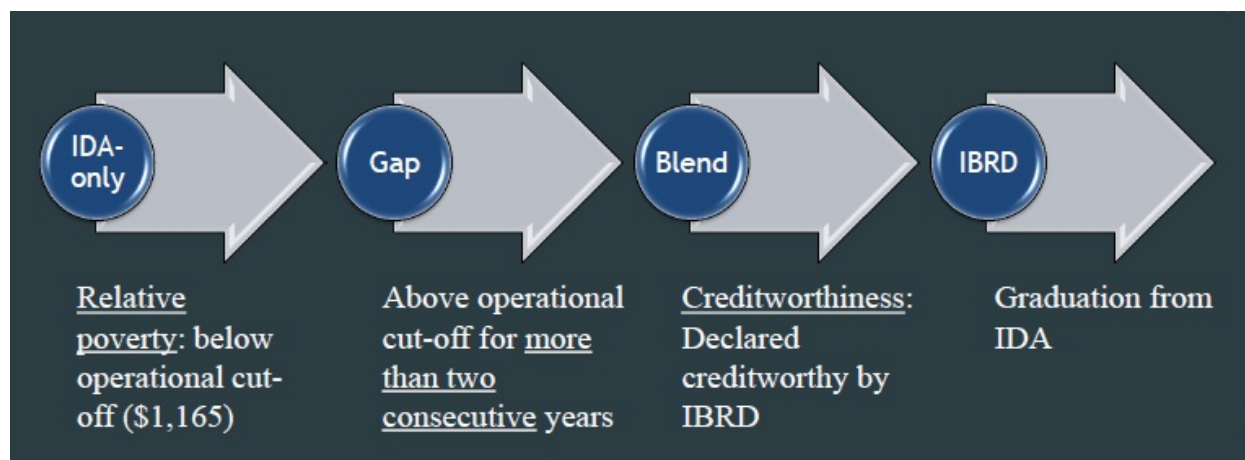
IDA-only

Gap

Blend

IBRD

Relative poverty: below operational cut-off ($1,165)

Above operational cut-off for more than two consecutive years

Creditworthiness: Declared creditworthy by IBRD

Graduation from IDA